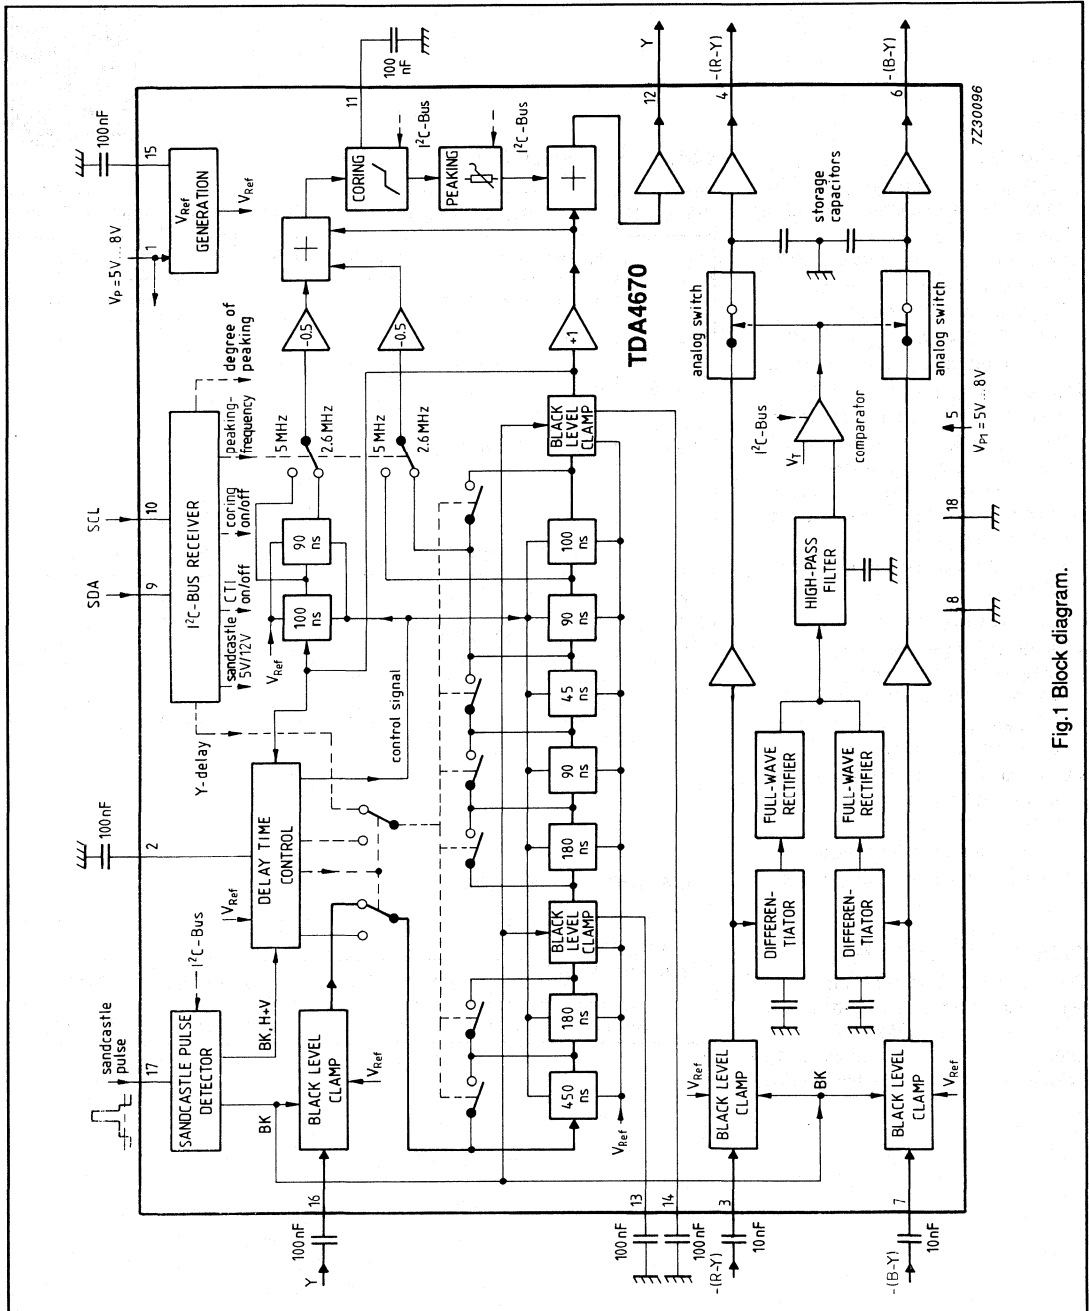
Fig.1 Block diagram.

7Z30096

TDA4670

100nF
15
$V_{Ref}$ GENERATION
$V_{Ref}$
$V_P = 5V...8V$
1
degree of peaking
peaking-frequency
SCL
10
SDA
9
$I^2C$-BUS RECEIVER
coring on/off
CTI on/off
sandcastle 5V/12V
Y-delay
100nF
2
DELAY TIME CONTROL
$V_{Ref}$
$I^2C$-Bus
sandcastle pulse
17
SANDCASTLE PULSE DETECTOR
BK, H+V
BK
BLACK LEVEL CLAMP
$V_{Ref}$
16
100nF
Y

100 nF
11
CORING
$I^2C$-Bus
PEAKING
$I^2C$-Bus
Y
12
-(R-Y)
4
-(B-Y)
6
storage capacitors
-0.5
-0.5
+1
5 MHz
2.6 MHz
5 MHz
2.6 MHz
90 ns
100 ns
$V_{Ref}$
control signal
BLACK LEVEL CLAMP
100 ns
90 ns
45 ns
90 ns
180 ns
BLACK LEVEL CLAMP
180 ns
450 ns
$V_{Ref}$
analog switch
analog switch
$I^2C$-Bus
$V_T$
comparator
5
$V_{P1} = 5V...8V$
18
8
HIGH-PASS FILTER
FULL-WAVE RECTIFIER
FULL-WAVE RECTIFIER
DIFFERENTIATOR
DIFFERENTIATOR
$V_{Ref}$
BLACK LEVEL CLAMP
BK
BLACK LEVEL CLAMP
$V_{Ref}$
13
14
3
7
100nF
100nF
-(R-Y)
10nF
-(B-Y)
10nF